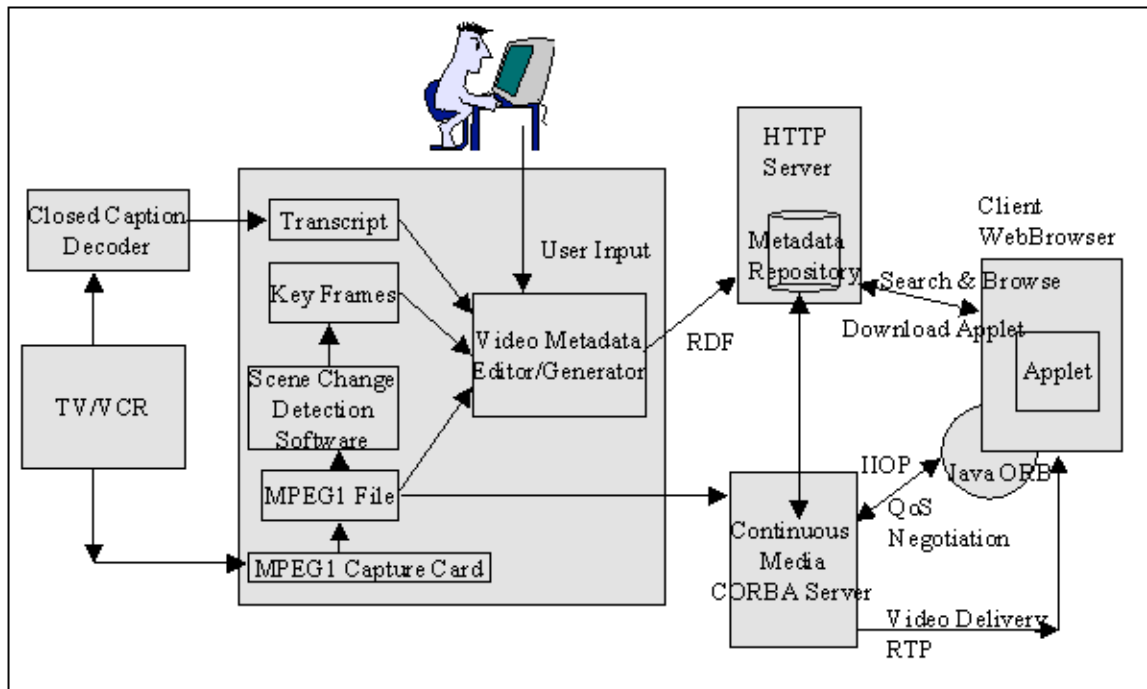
Closed Caption Decoder

TV/VCR

Transcript

Key Frames

Scene Change Detection Software

MPEG1 File

MPEG1 Capture Card

User Input

Video Metadata Editor/Generator

RDF

HTTP Server

Metadata Repository

Client WebBrowser

Search & Browse

Download Applet

Applet

Java ORB

IIOP

QoS Negotiation

Continuous Media CORBA Server

Video Delivery

RTP